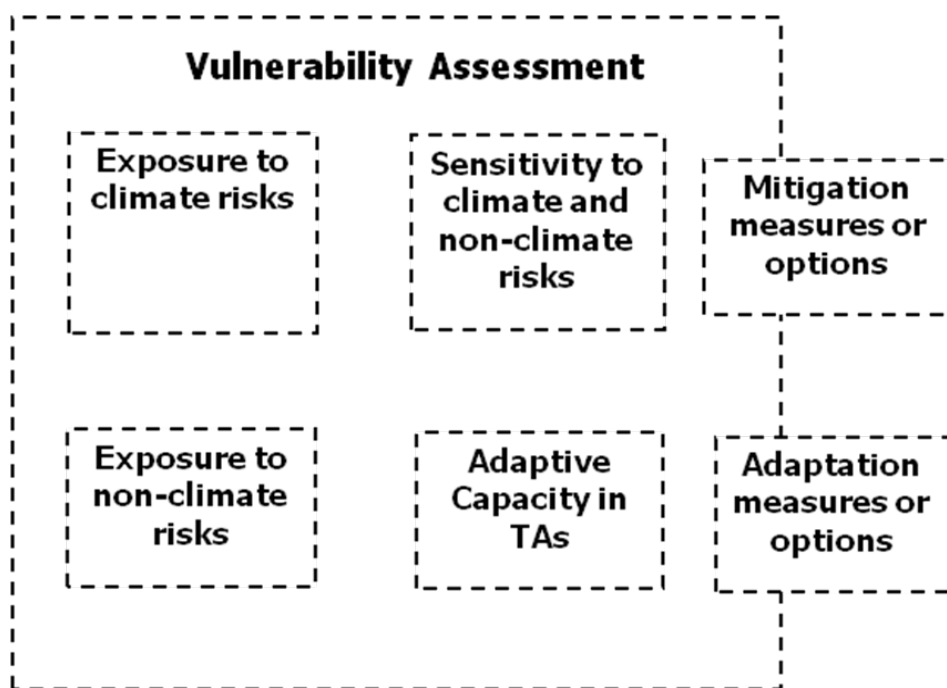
Vulnerability Assessment

Exposure to climate risks

Sensitivity to climate and non-climate risks

Mitigation measures or options

Exposure to non-climate risks

Adaptive Capacity in TAs

Adaptation measures or options